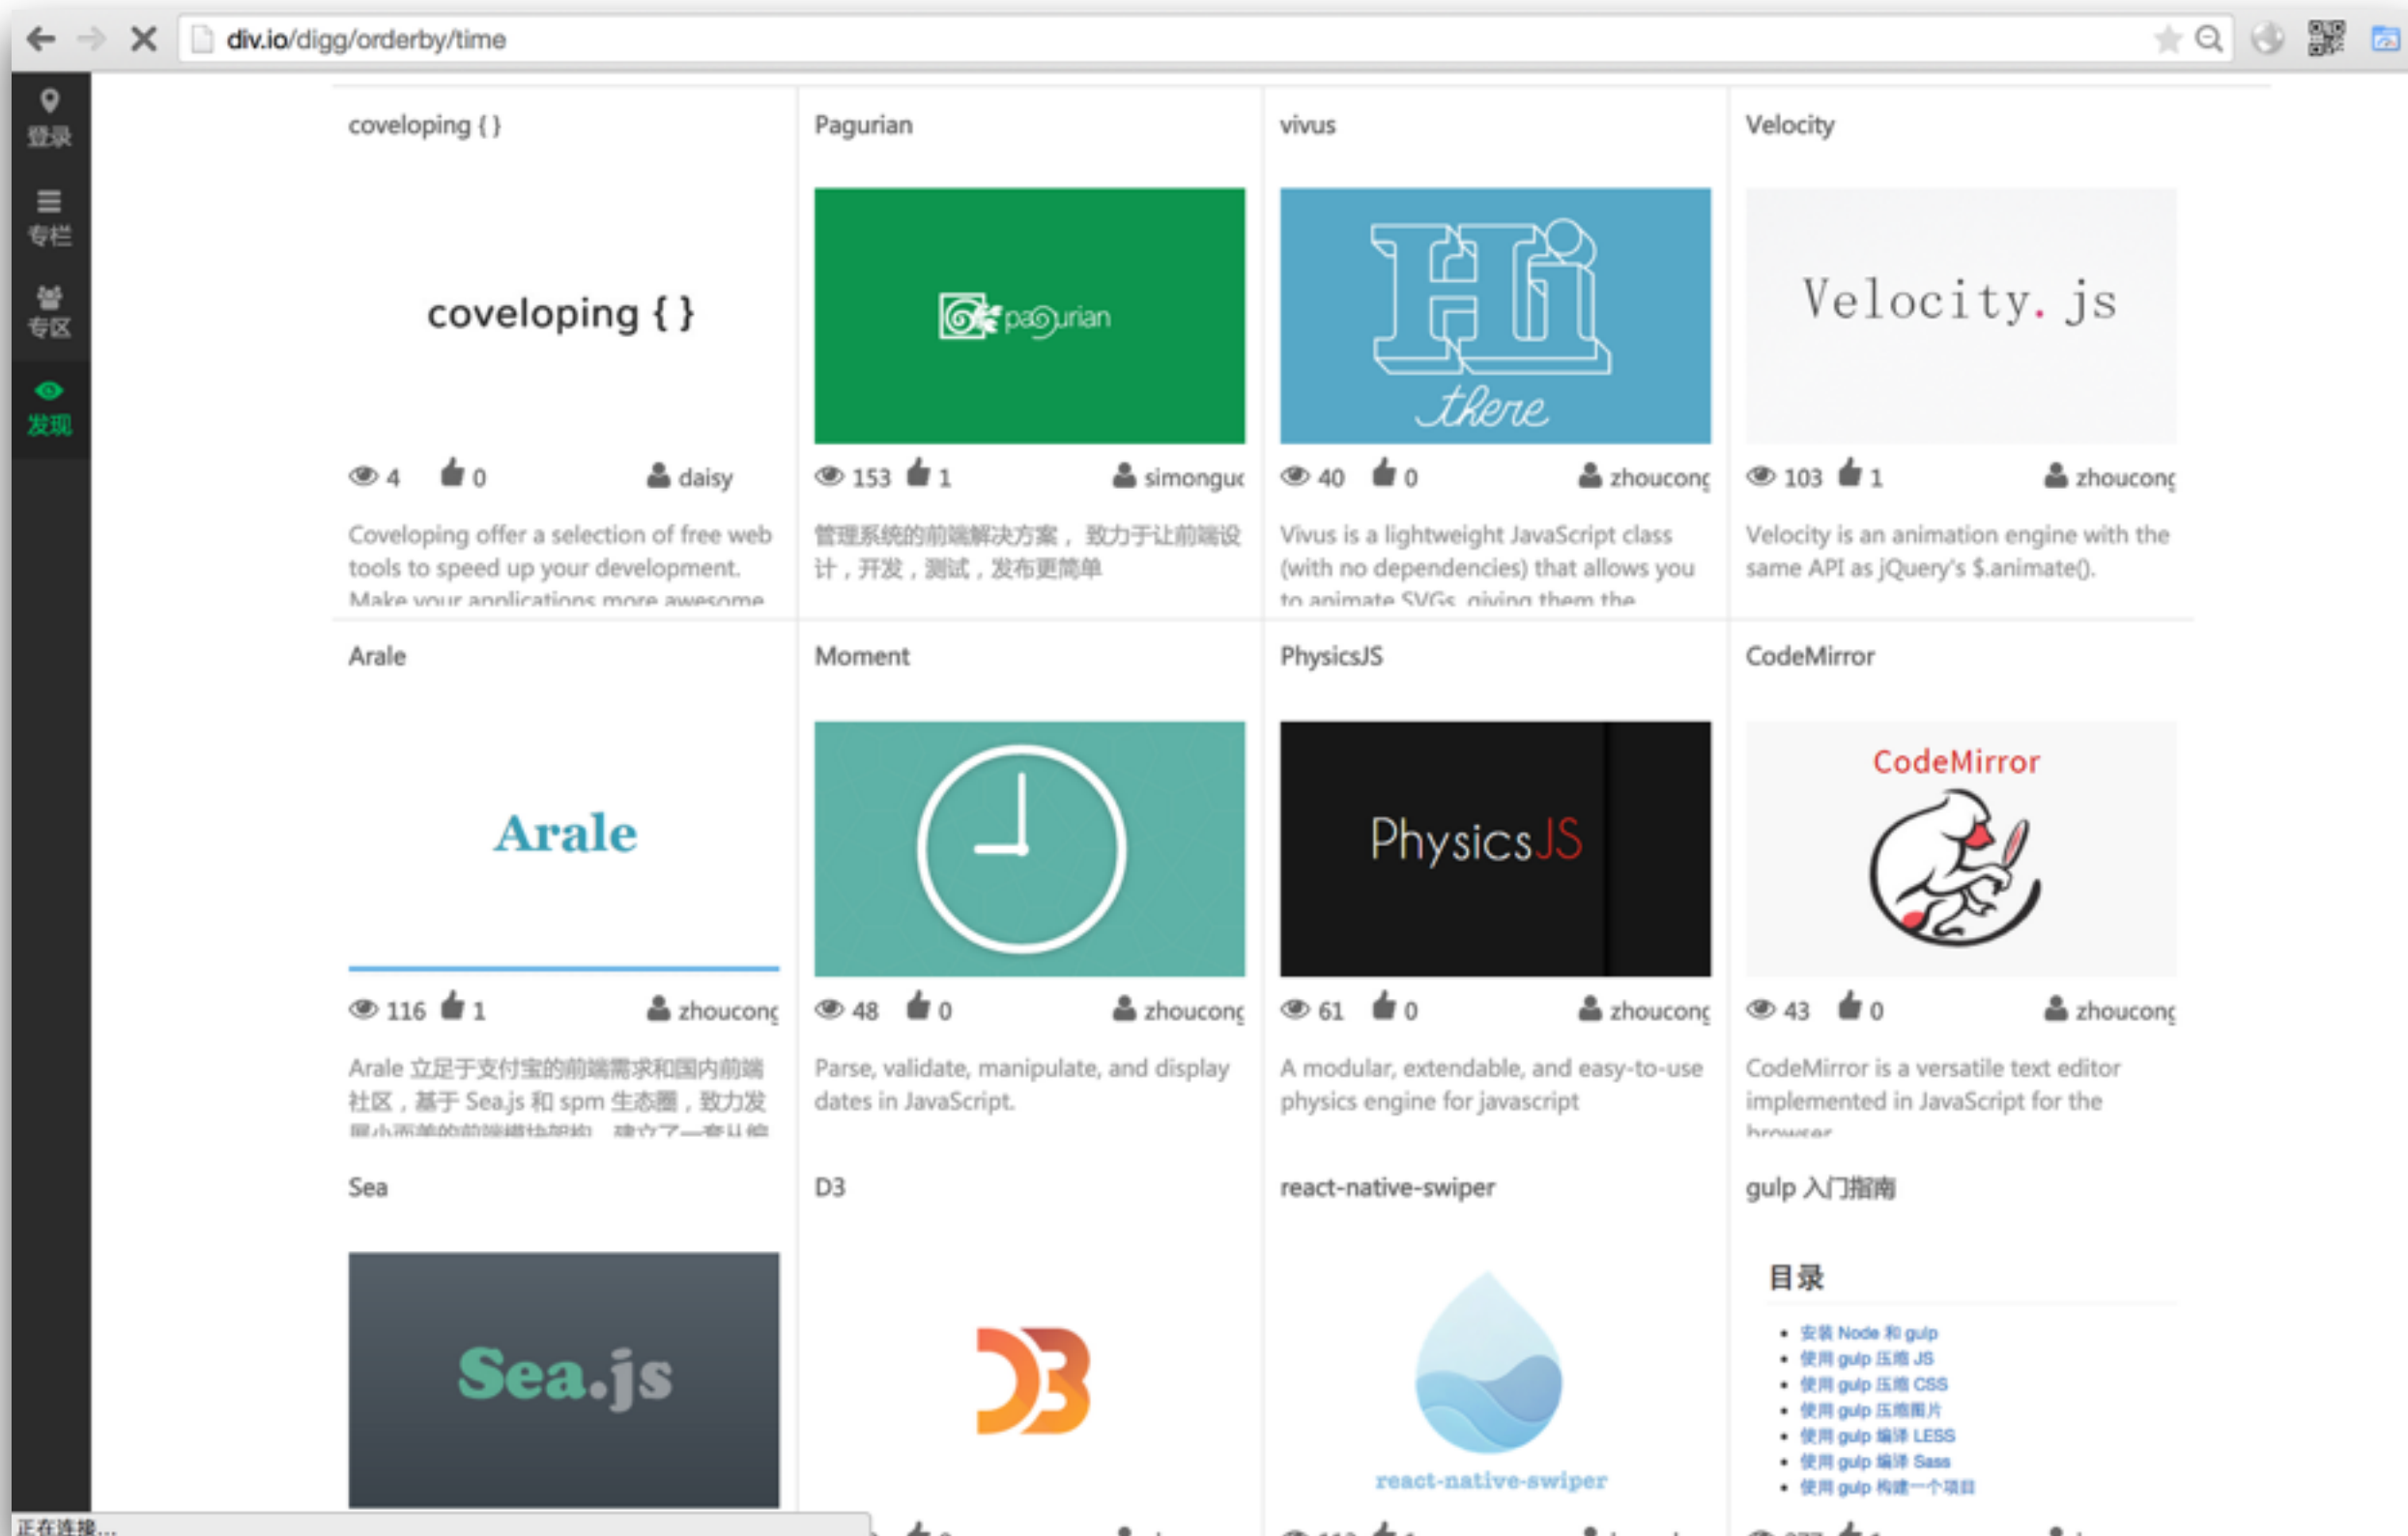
div.io/digg/orderby/time

登录
专栏
专区
发现

coveloping { }

coveloping { }

4 0 daisy

Coveloping offer a selection of free web tools to speed up your development. Make your applications more awesome

Pagurian

pagurian

153 1 simonguo

管理系统的前端解决方案，致力于让前端设计，开发，测试，发布更简单

vivus

Hi there

40 0 zhoucong

Vivus is a lightweight JavaScript class (with no dependencies) that allows you to animate SVGs, giving them the

Velocity

Velocity.js

103 1 zhoucong

Velocity is an animation engine with the same API as jQuery's $.animate().

Arale

Arale

116 1 zhoucong

Arale 立足于支付宝的前端需求和国内前端社区，基于 Sea.js 和 spm 生态圈，致力发展小而美的前端模块架构，建立了一套从简

Moment

48 0 zhoucong

Parse, validate, manipulate, and display dates in JavaScript.

PhysicsJS

PhysicsJS

61 0 zhoucong

A modular, extendable, and easy-to-use physics engine for javascript

CodeMirror

CodeMirror

43 0 zhoucong

CodeMirror is a versatile text editor implemented in JavaScript for the browser

Sea

Sea.js

D3

react-native-swiper

react-native-swiper

gulp 入门指南

目录

- 安装 Node 和 gulp
- 使用 gulp 压缩 JS
- 使用 gulp 压缩 CSS
- 使用 gulp 压缩图片
- 使用 gulp 编译 LESS
- 使用 gulp 编译 Sass
- 使用 gulp 构建一个项目

正在连接...